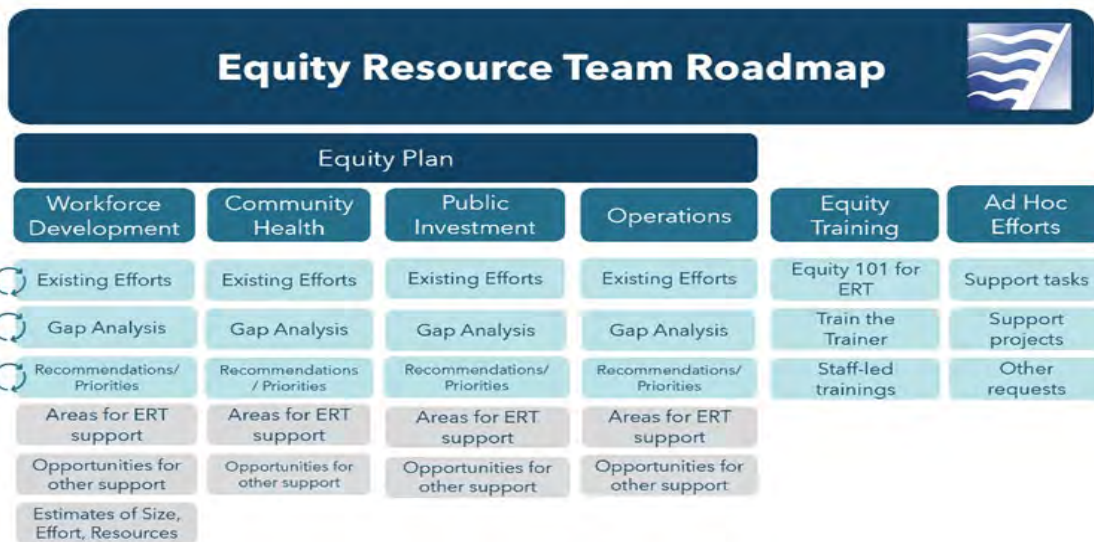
Equity Resource Team Roadmap

Equity Plan

| Workforce Development | Community Health | Public Investment | Operations | Equity Training | Ad Hoc Efforts |
|---|---|---|---|---|---|
| Existing Efforts | Existing Efforts | Existing Efforts | Existing Efforts | Equity 101 for ERT | Support tasks |
| Gap Analysis | Gap Analysis | Gap Analysis | Gap Analysis | Train the Trainer | Support projects |
| Recommendations/ Priorities | Recommendations / Priorities | Recommendations/ Priorities | Recommendations/ Priorities | Staff-led trainings | Other requests |
| Areas for ERT support | Areas for ERT support | Areas for ERT support | Areas for ERT support | | |
| Opportunities for other support | Opportunities for other support | Opportunities for other support | Opportunities for other support | | |
| Estimates of Size, Effort, Resources | | | | | |